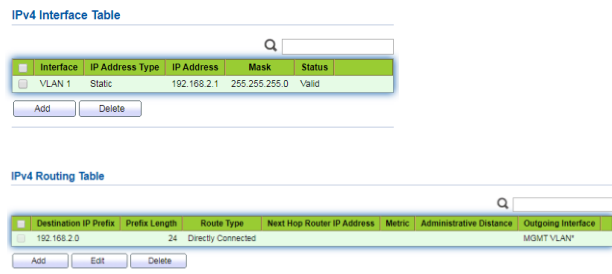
IPv4 Interface Table

| | Interface | IP Address Type | IP Address | Mask | Status |
|---|---|---|---|---|---|
| | VLAN 1 | Static | 192.168.2.1 | 255.255.255.0 | Valid |

Add Delete

IPv4 Routing Table

| | Destination IP Prefix | Prefix Length | Route Type | Next Hop Router IP Address | Metric | Administrative Distance | Outgoing Interface |
|---|---|---|---|---|---|---|---|
| | 192.168.2.0 | 24 | Directly Connected | | | | MGMT VLAN* |

Add Edit Delete